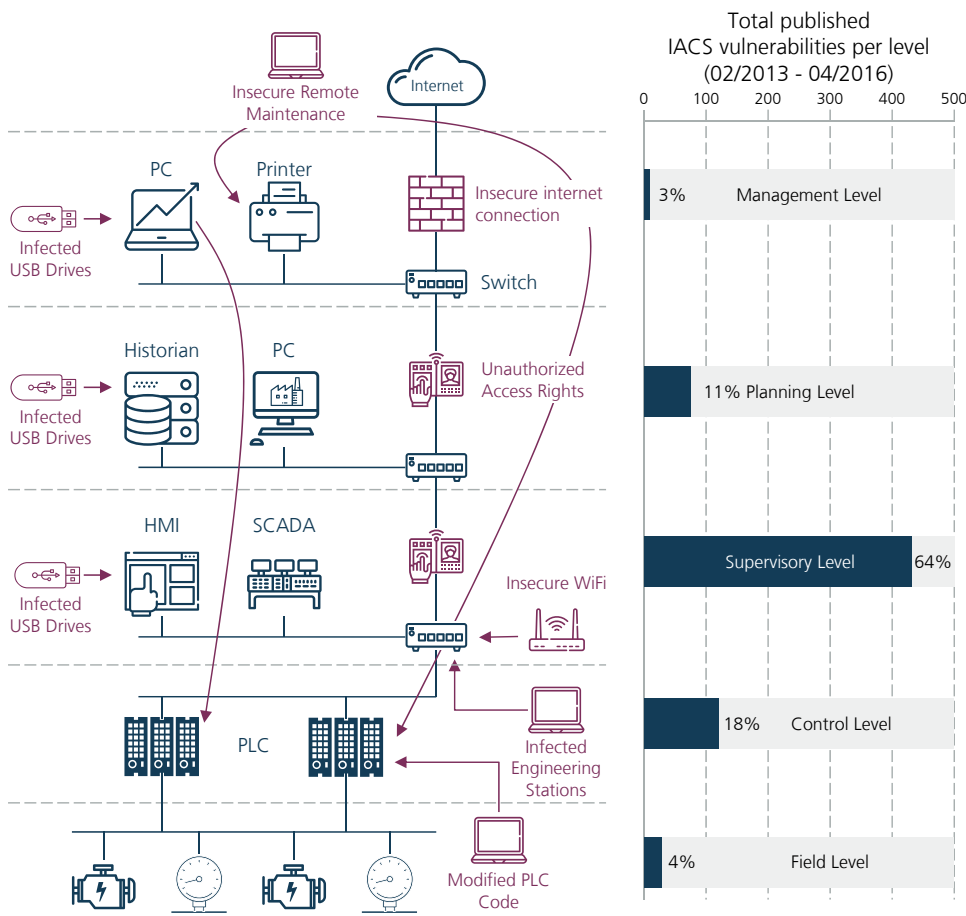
Insecure Remote Maintenance

Internet

PC

Printer

Insecure internet connection

Infected USB Drives

Switch

Historian

PC

Unauthorized Access Rights

Infected USB Drives

HMI

SCADA

Insecure WiFi

Infected USB Drives

PLC

Infected Engineering Stations

Modified PLC Code

Total published IACS vulnerabilities per level (02/2013 - 04/2016)

0 100 200 300 400 500

3% Management Level

11% Planning Level

Supervisory Level 64%

18% Control Level

4% Field Level